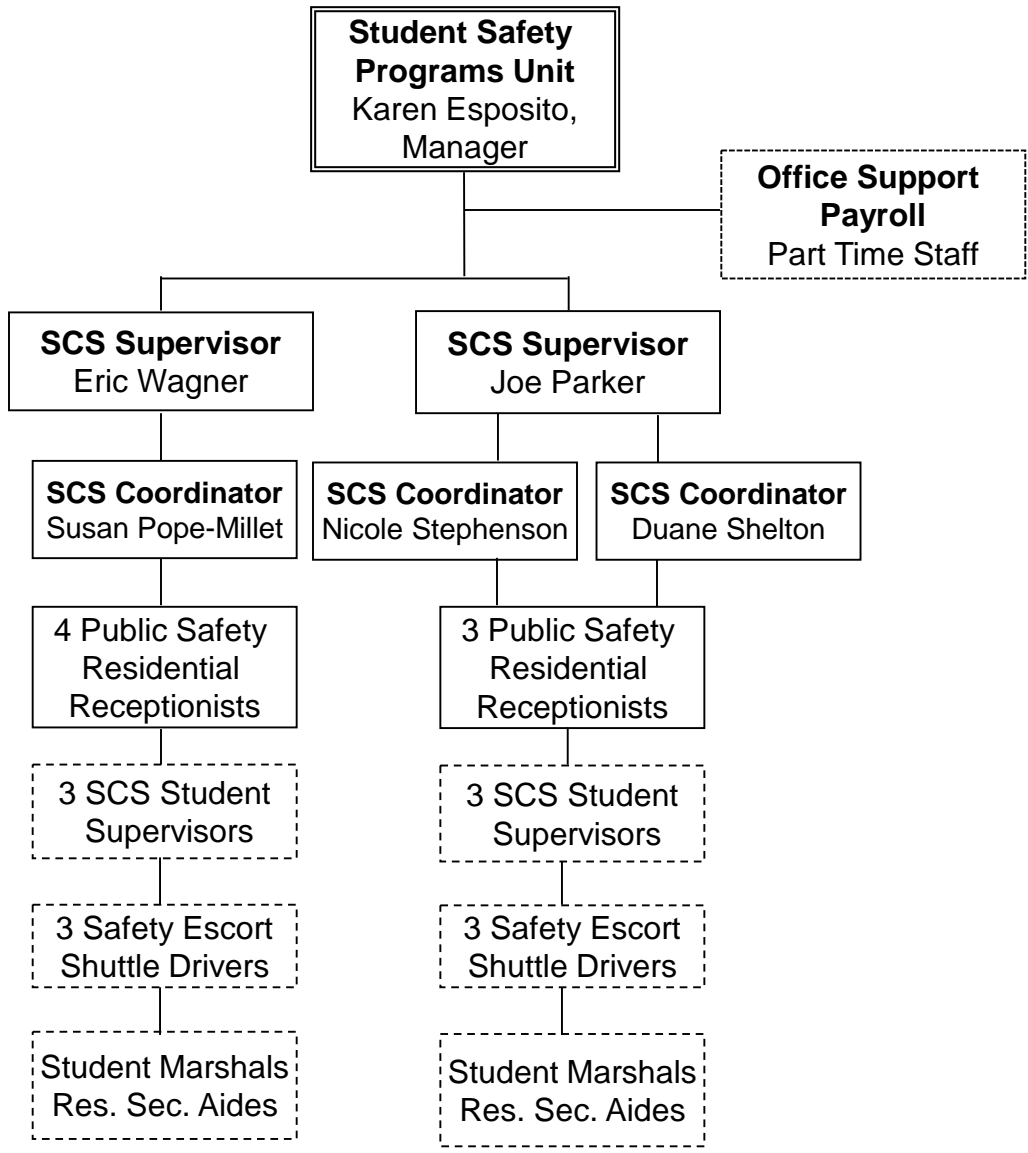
**Student Safety Programs Unit**
Karen Esposito, Manager

**Office Support Payroll**
Part Time Staff

**SCS Supervisor**
Eric Wagner

**SCS Supervisor**
Joe Parker

**SCS Coordinator**
Susan Pope-Millet

**SCS Coordinator**
Nicole Stephenson

**SCS Coordinator**
Duane Shelton

4 Public Safety Residential Receptionists

3 Public Safety Residential Receptionists

3 SCS Student Supervisors

3 SCS Student Supervisors

3 Safety Escort Shuttle Drivers

3 Safety Escort Shuttle Drivers

Student Marshals
Res. Sec. Aides

Student Marshals
Res. Sec. Aides